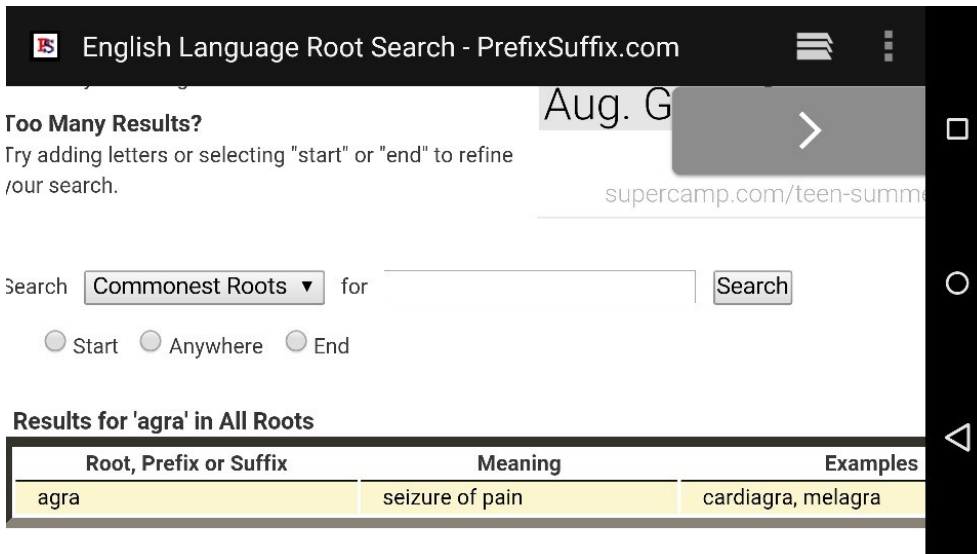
PS English Language Root Search - PrefixSuffix.com

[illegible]

Too Many Results?
Try adding letters or selecting "start" or "end" to refine your search.

Aug. G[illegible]

supercamp.com/teen-summe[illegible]

Search Commonest Roots ▾ for Search

Start Anywhere End

Results for 'agra' in All Roots

| Root, Prefix or Suffix | Meaning | Examples |
|---|---|---|
| agra | seizure of pain | cardiagra, melagra |